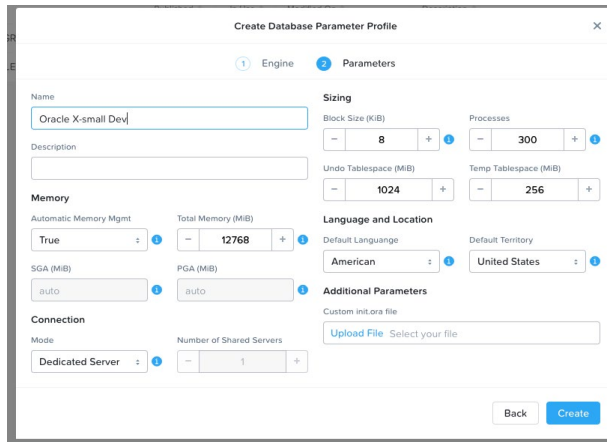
Create Database Parameter Profile

×

1 Engine

2 Parameters

Name

Oracle X-small Dev

Description

Memory

Automatic Memory Mgmt

True

Total Memory (MiB)

−

12768

+

SGA (MiB)

auto

PGA (MiB)

auto

Connection

Mode

Dedicated Server

Number of Shared Servers

−

1

+

Sizing

Block Size (KiB)

−

8

+

Processes

−

300

+

Undo Tablespace (MiB)

−

1024

+

Temp Tablespace (MiB)

−

256

+

Language and Location

Default Languange

American

Default Territory

United States

Additional Parameters

Custom init.ora file

Upload File

Select your file

Back

Create